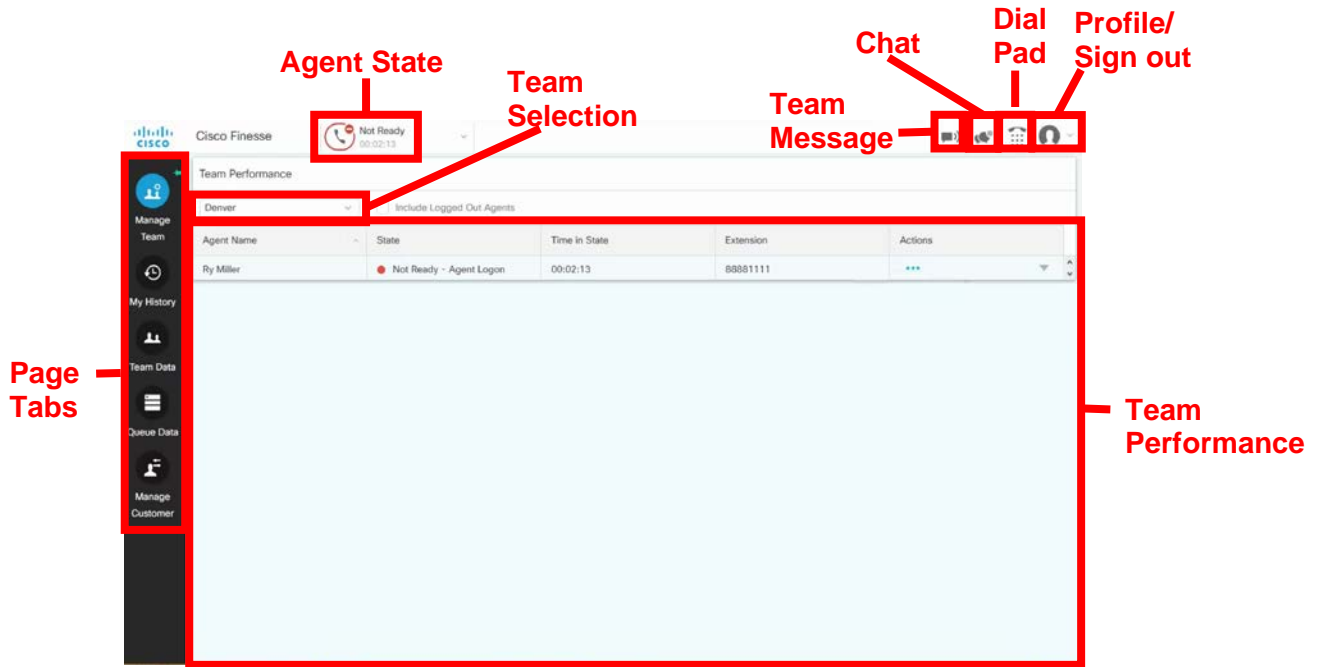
Agent State

Team Selection

Chat

Dial Pad

Profile/ Sign out

Team Message

cisco

Cisco Finesse

Not Ready
00:02:13

Team Performance

Denver

Include Logged Out Agents

Manage Team

My History

Team Data

Queue Data

Manage Customer

| Agent Name | State | Time in State | Extension | Actions |
|---|---|---|---|---|
| Ry Miller | Not Ready - Agent Logon | 00:02:13 | 88881111 | ••• |

Page Tabs

Team Performance